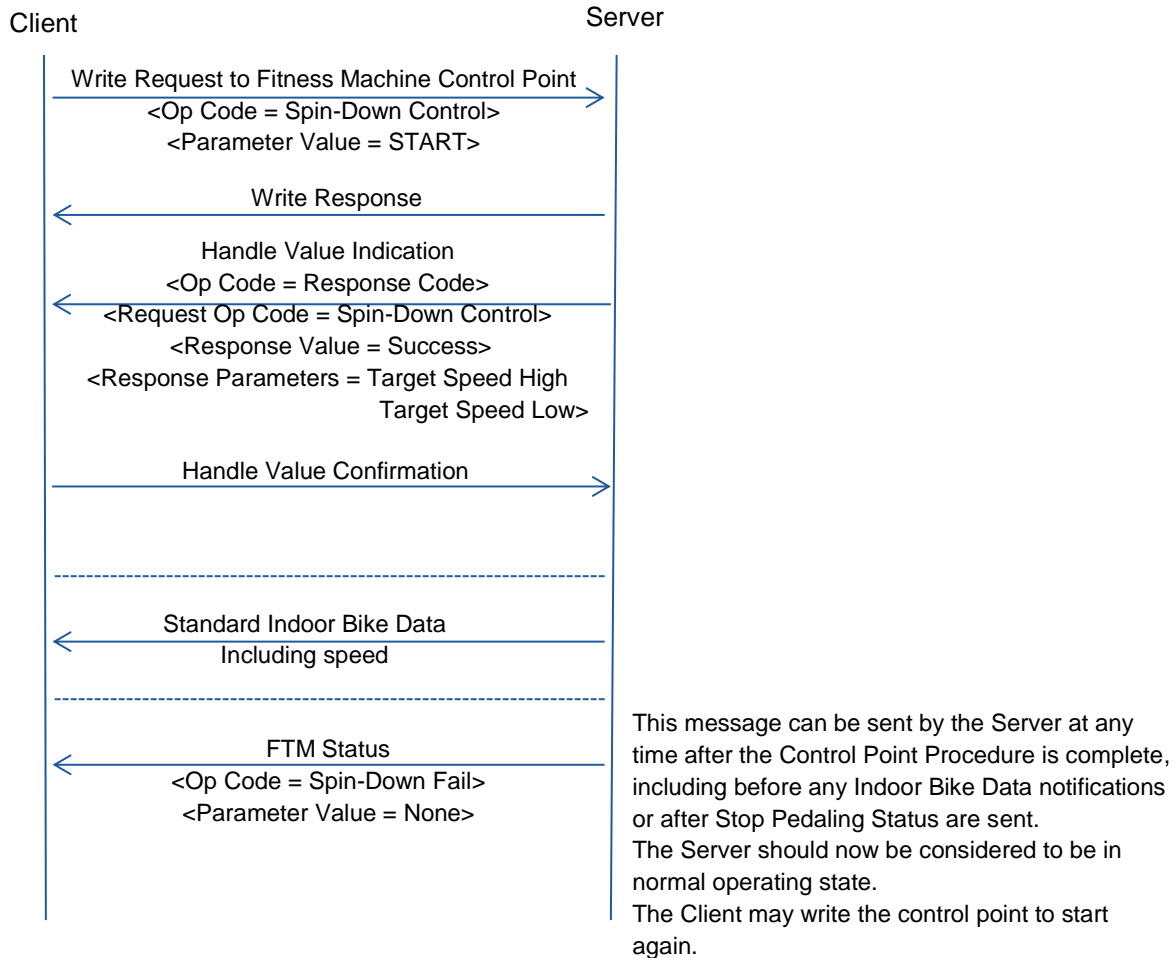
Client

Server

Write Request to Fitness Machine Control Point
<Op Code = Spin-Down Control>
<Parameter Value = START>

Write Response

Handle Value Indication
<Op Code = Response Code>
<Request Op Code = Spin-Down Control>
<Response Value = Success>
<Response Parameters = Target Speed High
Target Speed Low>

Handle Value Confirmation

Standard Indoor Bike Data
Including speed

FTM Status
<Op Code = Spin-Down Fail>
<Parameter Value = None>

This message can be sent by the Server at any time after the Control Point Procedure is complete, including before any Indoor Bike Data notifications or after Stop Pedaling Status are sent.
The Server should now be considered to be in normal operating state.
The Client may write the control point to start again.